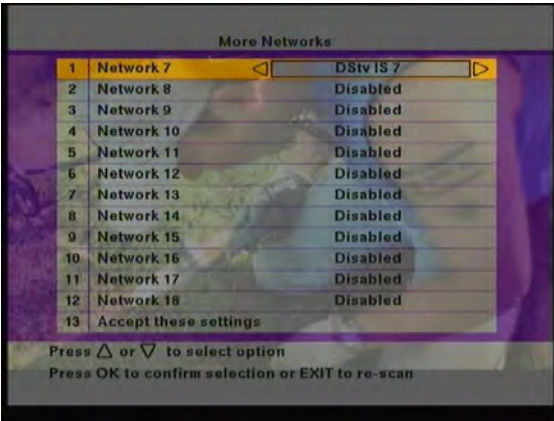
More Networks

| | | |
|---|---|---|
| 1 | Network 7 | ◁ DStv IS 7 ▷ |
| 2 | Network 8 | Disabled |
| 3 | Network 9 | Disabled |
| 4 | Network 10 | Disabled |
| 5 | Network 11 | Disabled |
| 6 | Network 12 | Disabled |
| 7 | Network 13 | Disabled |
| 8 | Network 14 | Disabled |
| 9 | Network 15 | Disabled |
| 10 | Network 16 | Disabled |
| 11 | Network 17 | Disabled |
| 12 | Network 18 | Disabled |
| 13 | Accept these settings | |

Press △ or ▽ to select option
Press OK to confirm selection or EXIT to re-scan